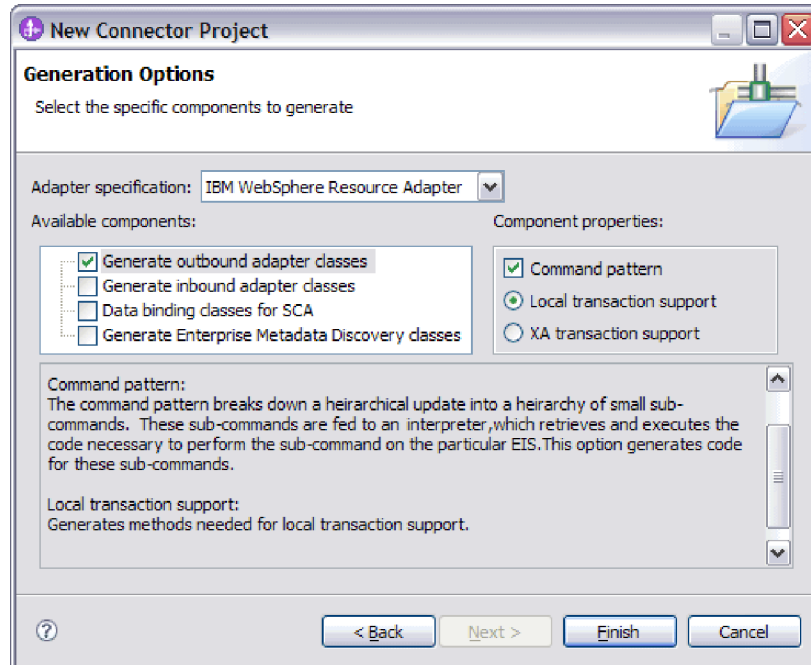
New Connector Project

Generation Options

Select the specific components to generate

Adapter specification: IBM WebSphere Resource Adapter

Available components:

Generate outbound adapter classes
Generate inbound adapter classes
Data binding classes for SCA
Generate Enterprise Metadata Discovery classes

Component properties:

Command pattern
Local transaction support
XA transaction support

Command pattern:
The command pattern breaks down a heirarchical update into a heirarchy of small subcommands. These sub-commands are fed to an interpreter,which retrieves and executes the code necessary to perform the sub-command on the particular EIS.This option generates code for these sub-commands.

Local transaction support:
Generates methods needed for local transaction support.

< Back   Next >   Finish   Cancel